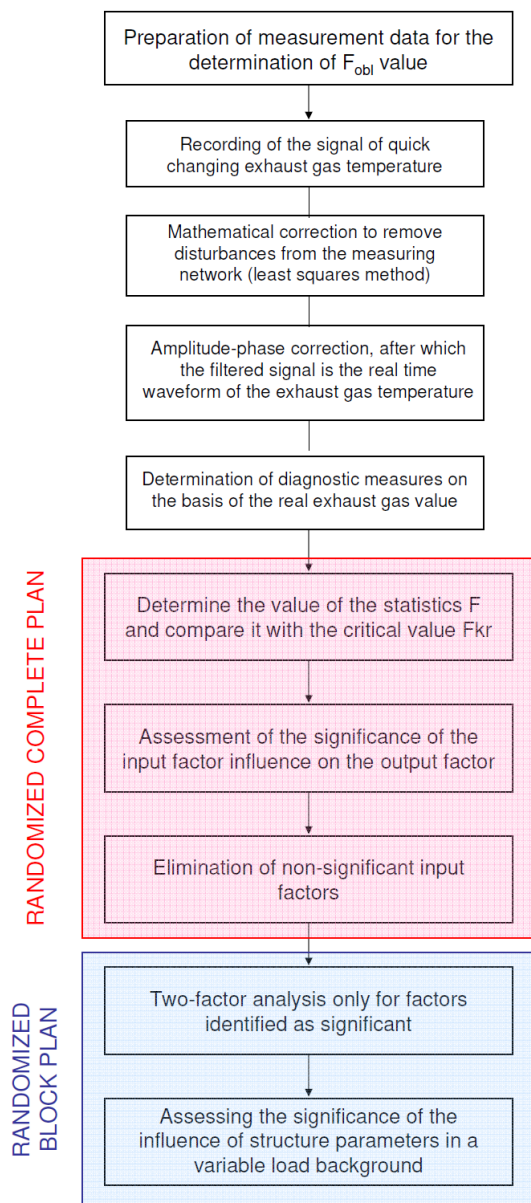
Preparation of measurement data for the determination of $F_{obl}$ value

Recording of the signal of quick changing exhaust gas temperature

Mathematical correction to remove disturbances from the measuring network (least squares method)

Amplitude-phase correction, after which the filtered signal is the real time waveform of the exhaust gas temperature

Determination of diagnostic measures on the basis of the real exhaust gas value

RANDOMIZED COMPLETE PLAN

Determine the value of the statistics F and compare it with the critical value Fkr

Assessment of the significance of the input factor influence on the output factor

Elimination of non-significant input factors

RANDOMIZED BLOCK PLAN

Two-factor analysis only for factors identified as significant

Assessing the significance of the influence of structure parameters in a variable load background